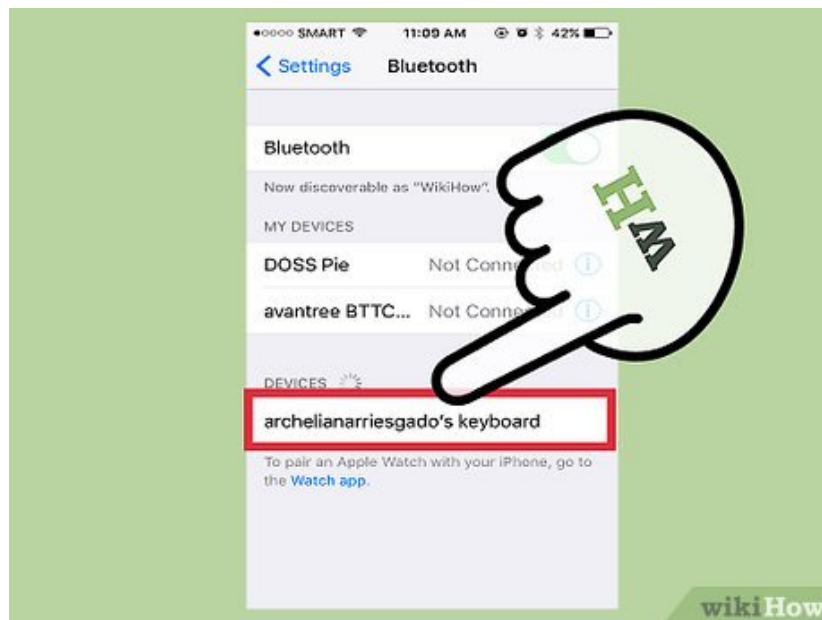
●○○○○ SMART 11:09 AM 42%
< Settings Bluetooth

Bluetooth

Now discoverable as "WikiHow".

MY DEVICES

DOSS Pie Not Conne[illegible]

avantree BTTC... Not Conne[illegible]

DEVICES

archelianarriesgado's keyboard

To pair an Apple Watch with your iPhone, go to the Watch app.

wH

wikiHow